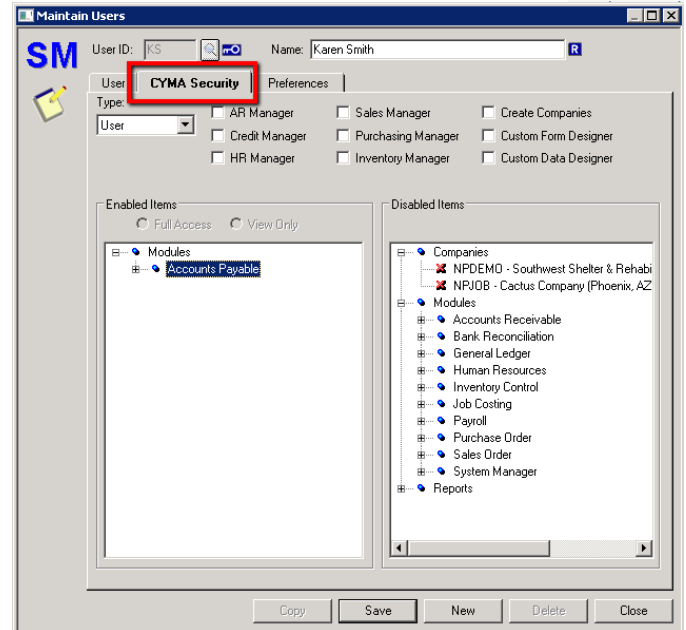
Maintain Users

SM

User ID: KS

Name: Karen Smith

R

User

CYMA Security

Preferences

Type:

User

AR Manager

Credit Manager

HR Manager

Sales Manager

Purchasing Manager

Inventory Manager

Create Companies

Custom Form Designer

Custom Data Designer

Enabled Items

Full Access

View Only

Modules

Accounts Payable

Disabled Items

Companies

NPDEMO - Southwest Shelter & Rehabi

NPJOB - Cactus Company (Phoenix, AZ

Modules

Accounts Receivable

Bank Reconciliation

General Ledger

Human Resources

Inventory Control

Job Costing

Payroll

Purchase Order

Sales Order

System Manager

Reports

Copy

Save

New

Delete

Close